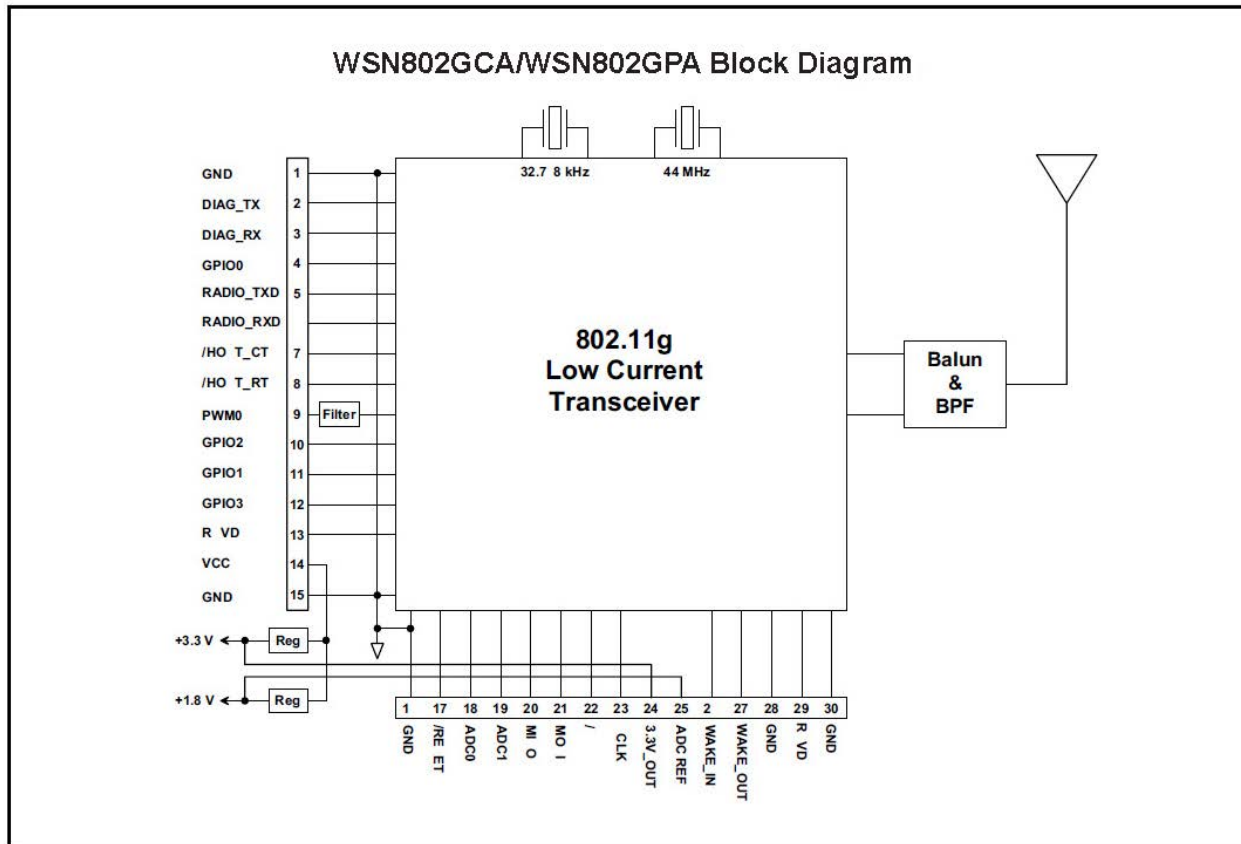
WSN802GCA/WSN802GPA Block Diagram

32.7 8 kHz

44 MHz

| GND | 1 |
|---|---|
| DIAG_TX | 2 |
| DIAG_RX | 3 |
| GPIO0 | 4 |
| RADIO_TXD | 5 |
| RADIO_RXD | |
| /HO T_CT | 7 |
| /HO T_RT | 8 |
| PWM0 | 9 |
| GPIO2 | 10 |
| GPIO1 | 11 |
| GPIO3 | 12 |
| R VD | 13 |
| VCC | 14 |
| GND | 15 |

Filter

802.11g
Low Current
Transceiver

Balun
&
BPF

+3.3 V

Reg

+1.8 V

Reg

| 1 | 17 | 18 | 19 | 20 | 21 | 22 | 23 | 24 | 25 | 2 | 27 | 28 | 29 | 30 |
|---|---|---|---|---|---|---|---|---|---|---|---|---|---|---|
| GND | /RE ET | ADC0 | ADC1 | MI O | MO I | / | CLK | 3.3V_OUT | ADC REF | WAKE_IN | WAKE_OUT | GND | R VD | GND |